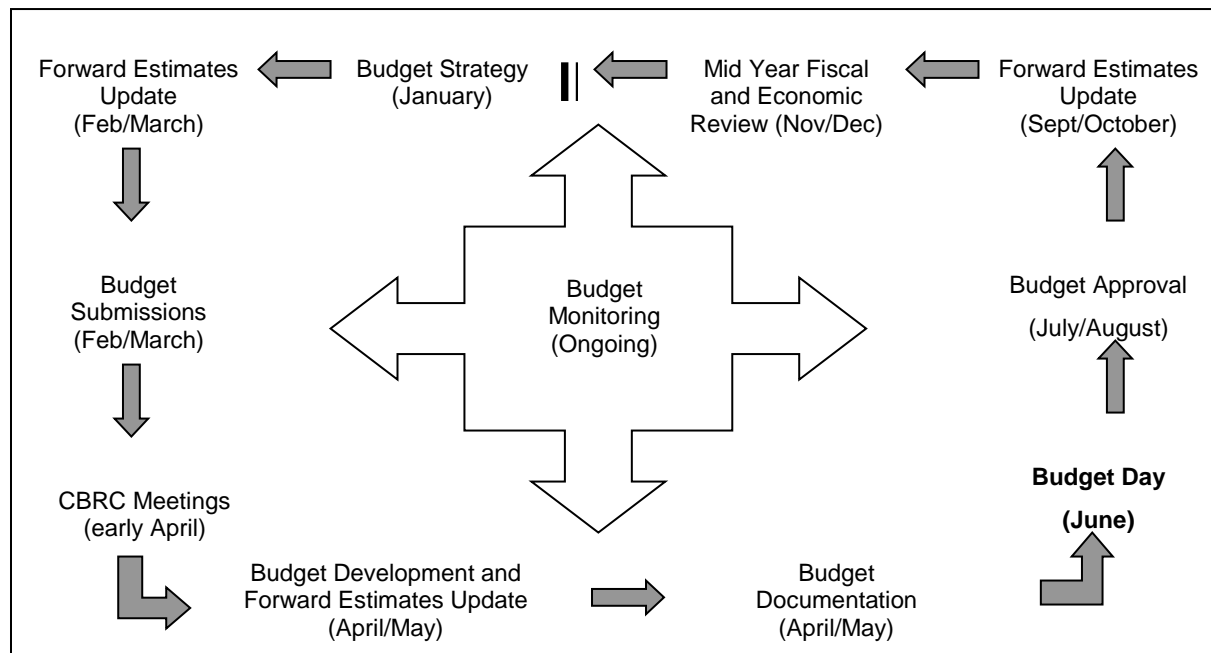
Forward Estimates Update (Feb/March)

Budget Strategy (January)

Mid Year Fiscal and Economic Review (Nov/Dec)

Forward Estimates Update (Sept/October)

Budget Submissions (Feb/March)

Budget Monitoring (Ongoing)

Budget Approval

(July/August)

CBRC Meetings (early April)

Budget Day

(June)

Budget Development and Forward Estimates Update (April/May)

Budget Documentation (April/May)